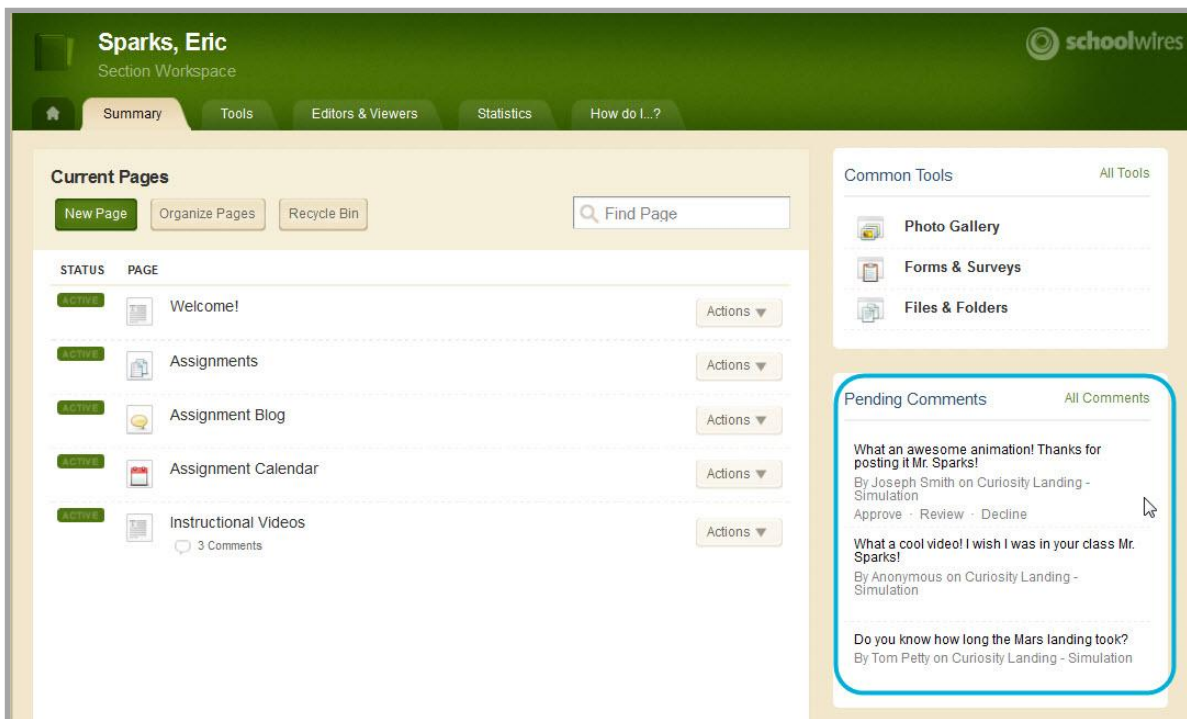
Sparks, Eric
Section Workspace

schoolwires

Summary Tools Editors & Viewers Statistics How do I...?

Current Pages

New Page Organize Pages Recycle Bin

Find Page

| STATUS | PAGE | |
|---|---|---|
| ACTIVE | Welcome! | Actions |
| ACTIVE | Assignments | Actions |
| ACTIVE | Assignment Blog | Actions |
| ACTIVE | Assignment Calendar | Actions |
| ACTIVE | Instructional Videos 3 Comments | Actions |

Common Tools
All Tools

Photo Gallery
Forms & Surveys
Files & Folders

Pending Comments
All Comments

What an awesome animation! Thanks for posting it Mr. Sparks!
By Joseph Smith on Curiosity Landing - Simulation
Approve · Review · Decline

What a cool video! I wish I was in your class Mr. Sparks!
By Anonymous on Curiosity Landing - Simulation

Do you know how long the Mars landing took?
By Tom Petty on Curiosity Landing - Simulation